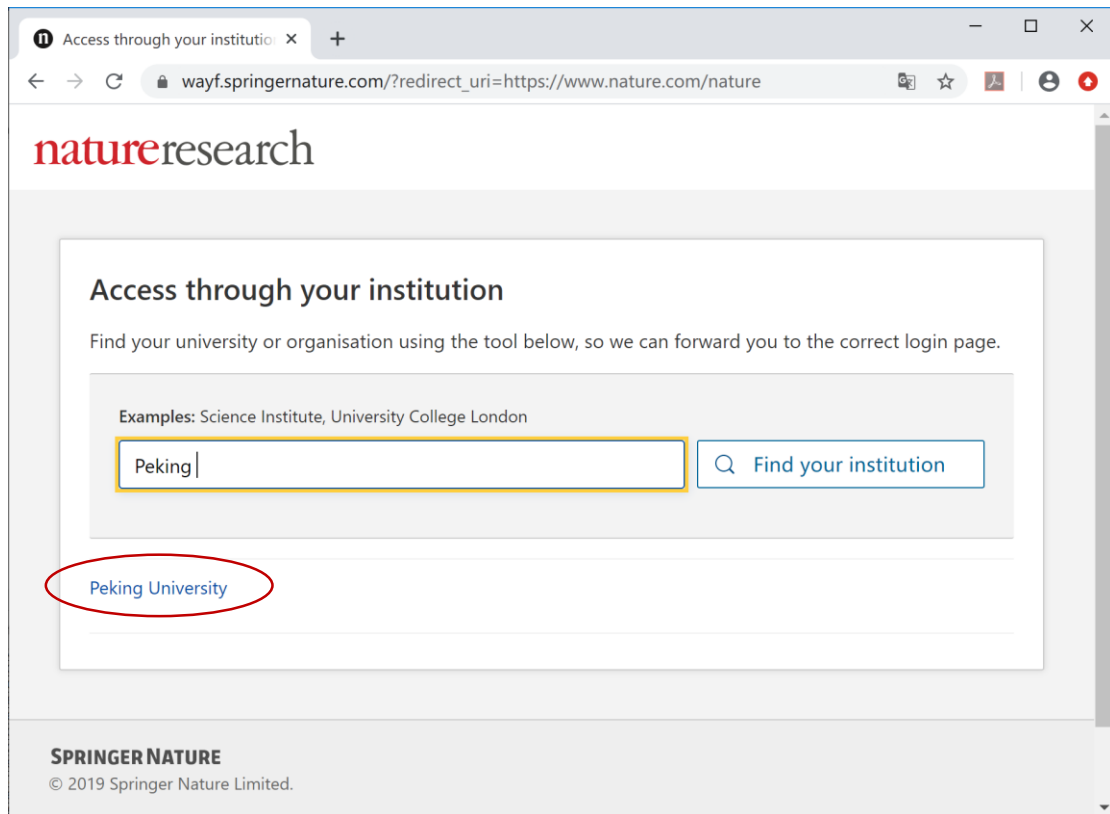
Access through your institutio ×

+

wayf.springernature.com/?redirect_uri=https://www.nature.com/nature

natureresearch

Access through your institution

Find your university or organisation using the tool below, so we can forward you to the correct login page.

**Examples:** Science Institute, University College London

Peking

Find your institution

Peking University

SPRINGER NATURE

© 2019 Springer Nature Limited.